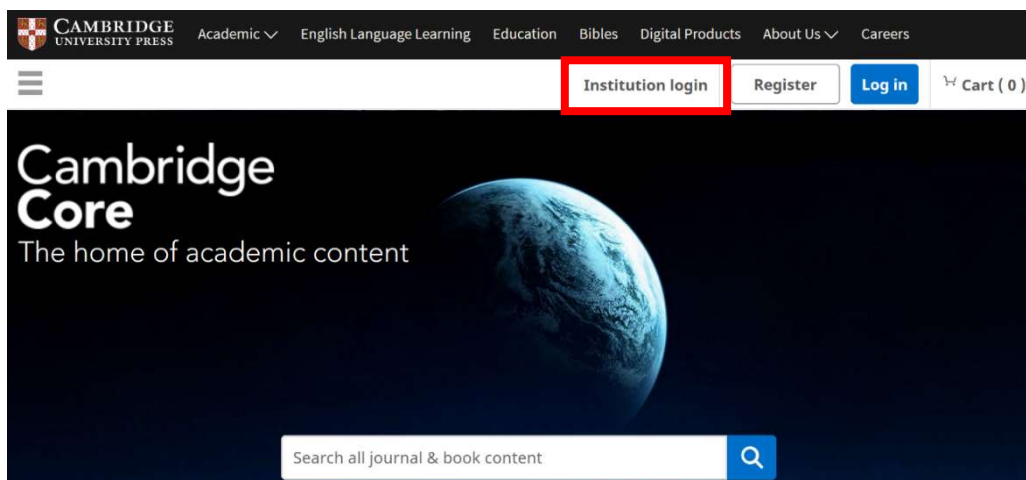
CAMBRIDGE
UNIVERSITY PRESS

Academic
English Language Learning
Education
Bibles
Digital Products
About Us
Careers

Institution login
Register
Log in
Cart ( 0 )

Cambridge
Core
The home of academic content

Search all journal & book content